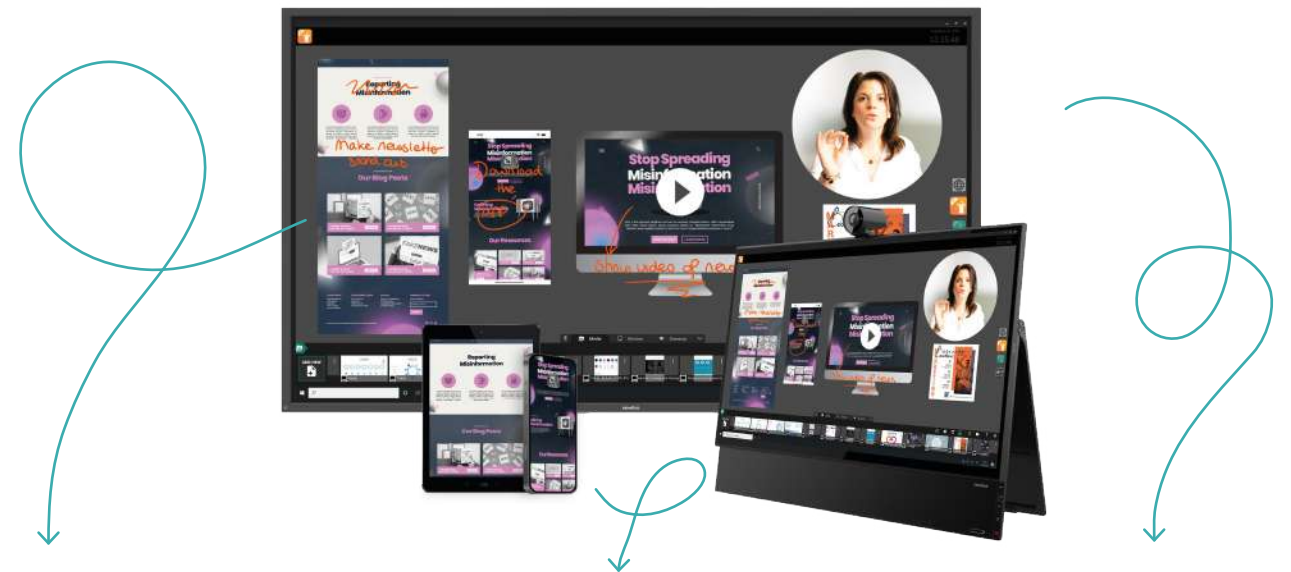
Reporting Misinformation

Make newsletter

Stop Spreading Misinformation

Download the

Our Blog Posts

Our Resources

Stop Spreading Misinformation

Reporting Misinformation

Our Blog Posts

Our Resources

Stop Spreading Misinformation